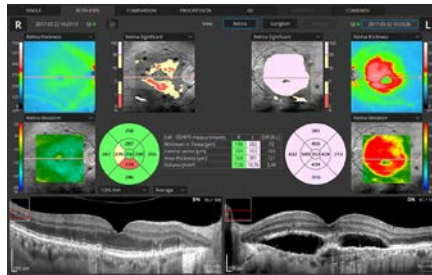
SINGLE
BETWEEN EYES
COMPARISON
PROGRESSION
3D
COMBINED
R
2017-03-22 10:23:53
View
Retina
Ganglion
2017-03-22 10:09:03
L
Retina thickness
Retina Significance
Retina Significance
Retina thickness
Retina deviation
Retina deviation
296
287
303
281
336
299
293
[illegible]
861
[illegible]
432
686
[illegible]
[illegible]
513
Minimum in Fovea [µm]
Central sector [µm]
Area thickness [µm]
Volume [mm³]
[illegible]
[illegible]
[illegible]
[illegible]
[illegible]
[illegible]
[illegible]
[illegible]
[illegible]
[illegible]
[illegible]
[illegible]
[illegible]
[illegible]
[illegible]
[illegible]
Average